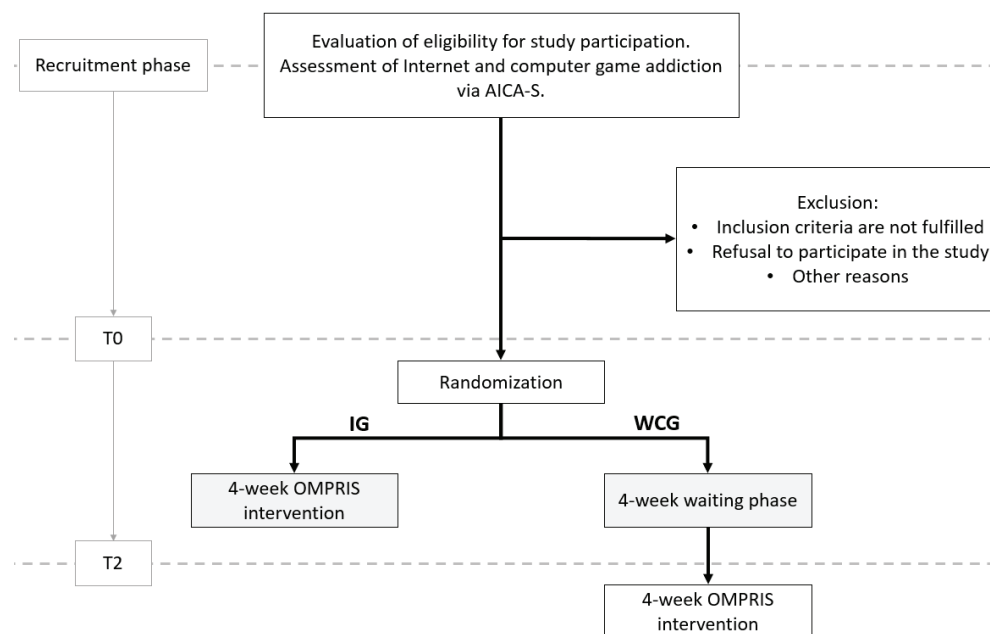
Recruitment phase

Evaluation of eligibility for study participation. Assessment of Internet and computer game addiction via AICA-S.

Exclusion:
• Inclusion criteria are not fulfilled
• Refusal to participate in the study
• Other reasons

T0

Randomization

IG

WCG

4-week OMPRIS intervention

4-week waiting phase

T2

4-week OMPRIS intervention